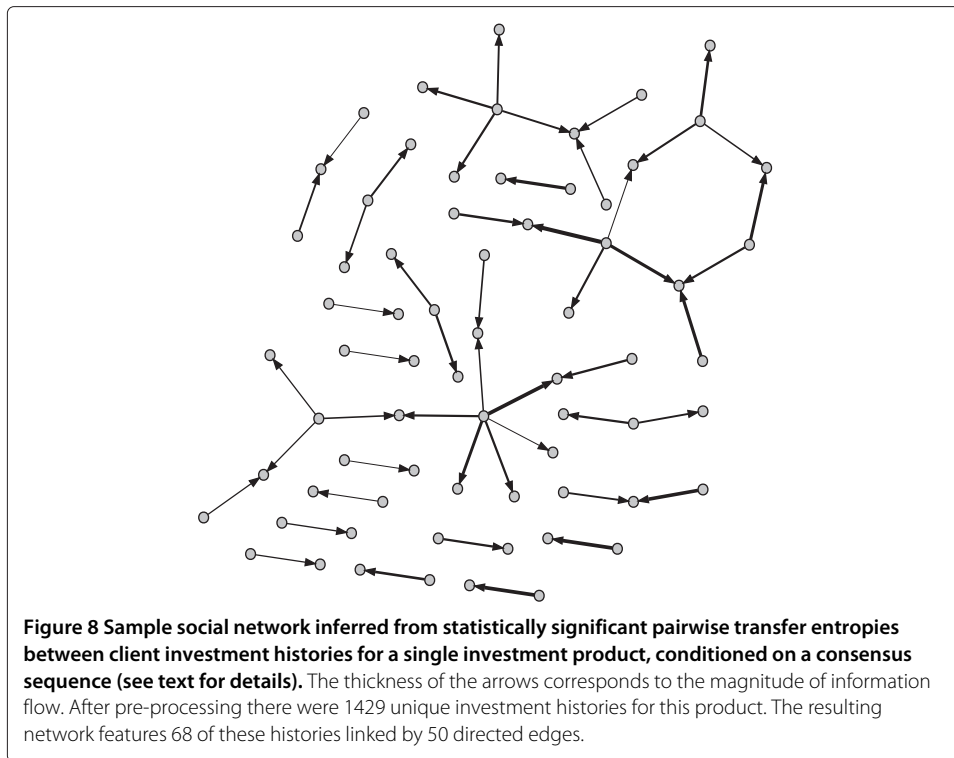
**Figure 8 Sample social network inferred from statistically significant pairwise transfer entropies between client investment histories for a single investment product, conditioned on a consensus sequence (see text for details).** The thickness of the arrows corresponds to the magnitude of information flow. After pre-processing there were 1429 unique investment histories for this product. The resulting network features 68 of these histories linked by 50 directed edges.